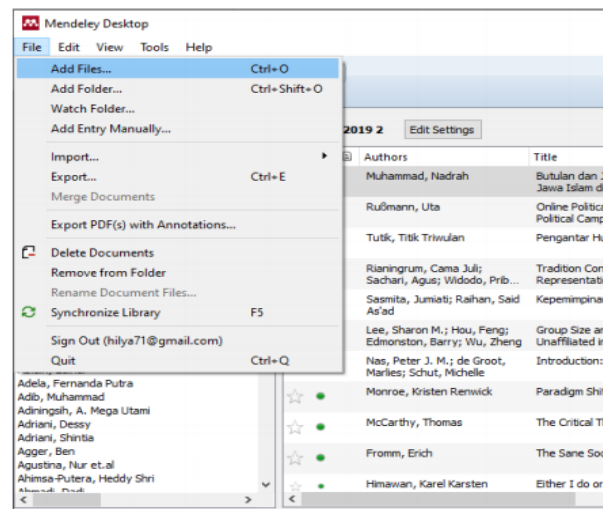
Mendeley Desktop

File Edit View Tools Help

Add Files... Ctrl+O
Add Folder... Ctrl+Shift+O
Watch Folder...
Add Entry Manually...

Import...
Export... Ctrl+E
Merge Documents

Export PDF(s) with Annotations...

Delete Documents
Remove from Folder
Rename Document Files...
Synchronize Library F5

Sign Out (hilya71@gmail.com)
Quit Ctrl+Q

2019 2 Edit Settings

Authors | Title
Muhammad, Nadrah | Butulan dan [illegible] Jawa Islam d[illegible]
Rußmann, Uta | Online Politica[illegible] Political Camp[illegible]
Tutik, Titik Triwulan | Pengantar H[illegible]
Rianingrum, Cama Juli; Sachari, Agus; Widodo, Prib... | Tradition Con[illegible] Representati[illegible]
Sasmita, Jumiati; Raihan, Said As'ad | Kepemimpina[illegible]
Lee, Sharon M.; Hou, Feng; Edmonston, Barry; Wu, Zheng | Group Size an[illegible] Unaffiliated i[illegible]
Nas, Peter J. M.; de Groot, Marlies; Schut, Michelle | Introduction:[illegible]
Monroe, Kristen Renwick | Paradigm Shi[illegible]
McCarthy, Thomas | The Critical T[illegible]
Fromm, Erich | The Sane Soc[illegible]
Himawan, Karel Karsten | Either I do or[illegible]

Adela, Fernanda Putra
Adib, Muhammad
Adiningsih, A. Mega Utami
Adriani, Dessy
Adriani, Shintia
Agger, Ben
Agustina, Nur et.al
Ahimsa-Putera, Heddy Shri
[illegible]